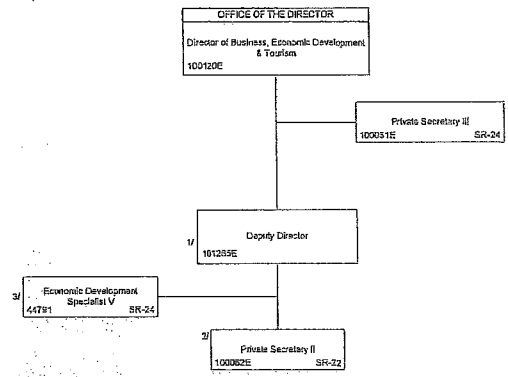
OFFICE OF THE DIRECTOR

Director of Business, Economic Development & Tourism

100120E

Private Secretary III

100051E SR-24

1/

Deputy Director

101285E

3/

Economic Development Specialist V

44791 SR-24

2/

Private Secretary II

100062E SR-22